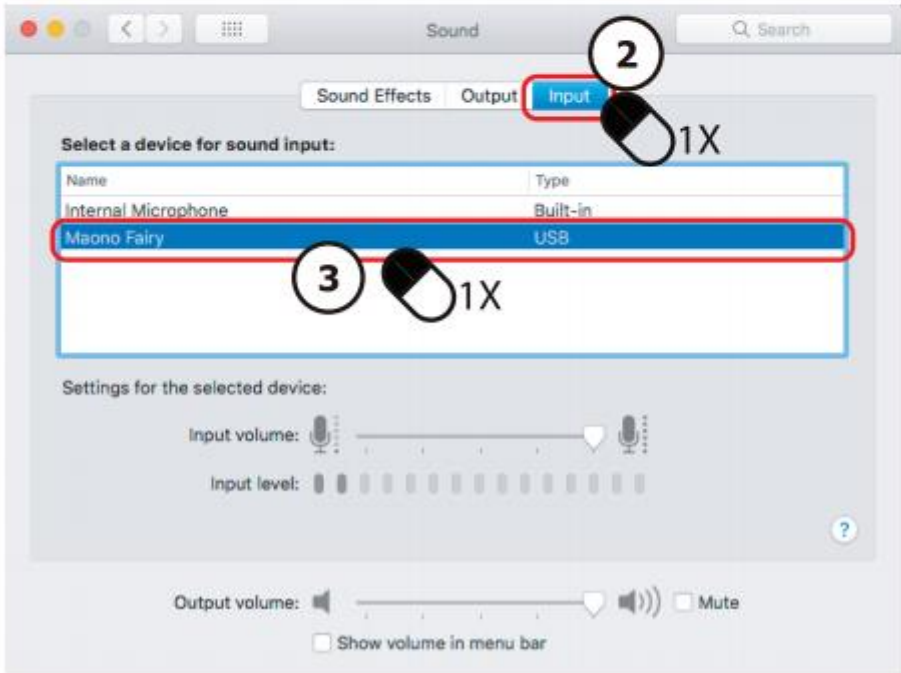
Sound

Search

2

Sound Effects Output Input

1X

Select a device for sound input:

| Name | Type |
|---|---|
| Internal Microphone | Built-in |
| Maono Fairy | USB |

3

1X

Settings for the selected device:

Input volume:

Input level:

?

Output volume:

Mute

Show volume in menu bar